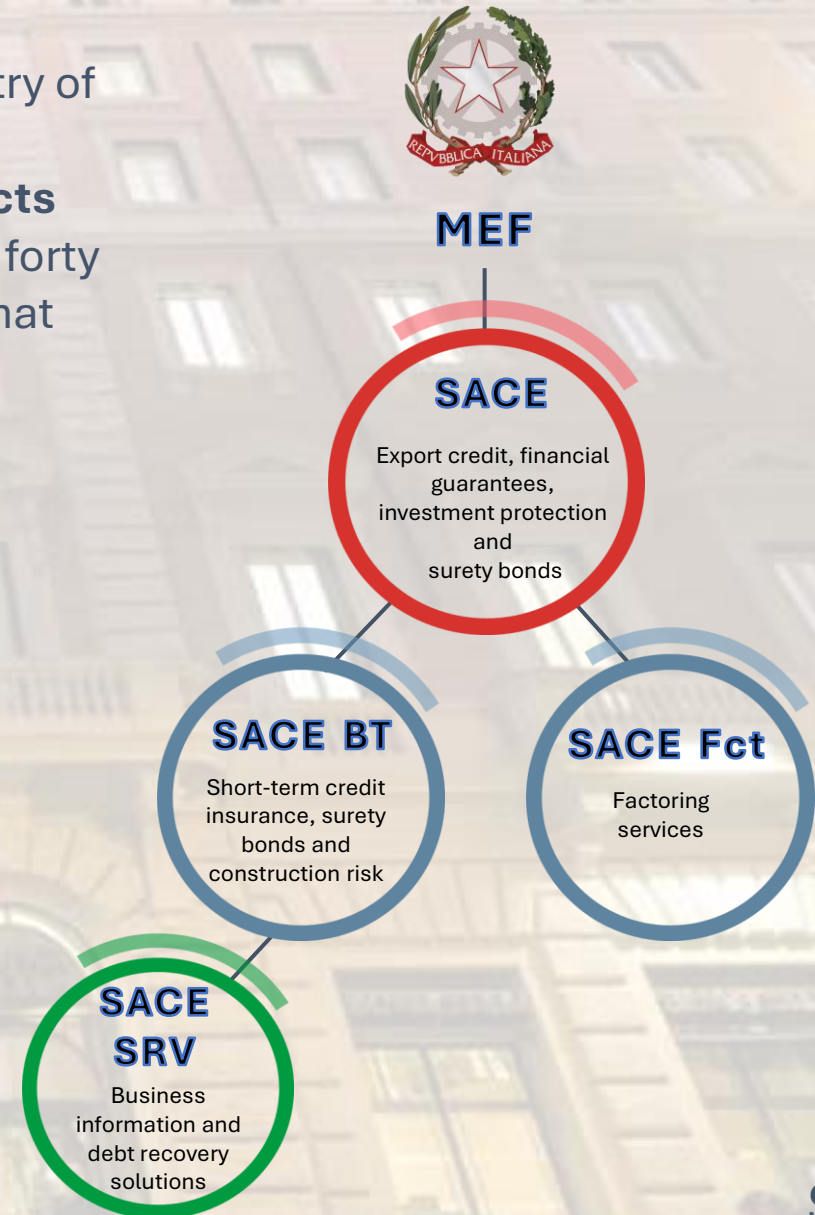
try of

cts
forty
hat

REPVBBLICA ITALIANA

MEF

SACE

Export credit, financial guarantees, investment protection and surety bonds

SACE BT

Short-term credit insurance, surety bonds and construction risk

SACE Fct

Factoring services

SACE SRV

Business information and debt recovery solutions